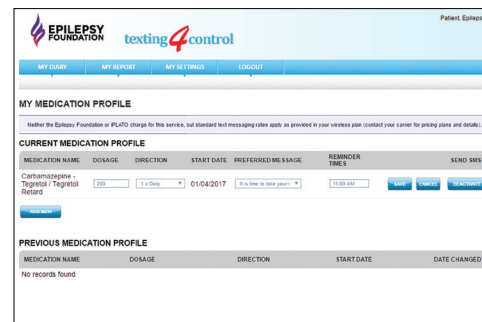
EPILEPSY FOUNDATION

texting4control

Patient, Epileps

MY DIARY | MY REPORT | MY SETTINGS | LOGOUT

MY MEDICATION PROFILE

Neither the Epilepsy Foundation or iPLATO charge for this service, but standard text messaging rates apply as provided in your wireless plan (contact your carrier for pricing plans and details).

CURRENT MEDICATION PROFILE

| MEDICATION NAME | DOSAGE | DIRECTION | START DATE | PREFERRED MESSAGE | REMINDER TIMES | | | SEND SMS |
|---|---|---|---|---|---|---|---|---|
| Carbamazepine - Tegretol / Tegretol Retard | 200 | 1 x Daily | 01/04/2017 | It is time to take your r | 11:00 AM | SAVE | CANCEL | DEACTIVATE |

ADD NEW

PREVIOUS MEDICATION PROFILE

| MEDICATION NAME | DOSAGE | DIRECTION | START DATE | DATE CHANGED |
|---|---|---|---|---|
| No records found | | | | |